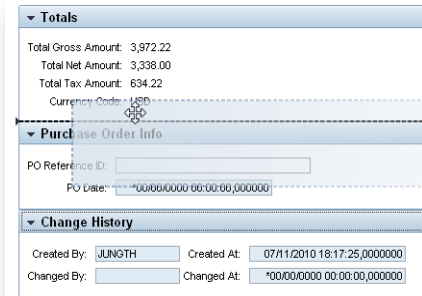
▾ Totals

Total Gross Amount: 3,972.22
Total Net Amount: 3,338.00
Total Tax Amount: 634.22
Currency Code: USD

▾ Purchase Order Info

PO Reference ID:
PO Date: *00/00/0000 00:00:00,000000

▾ Change History

Created By: JUNGTH
Created At: 07/11/2010 18:17:25,0000000
Changed By:
Changed At: *00/00/0000 00:00:00,000000